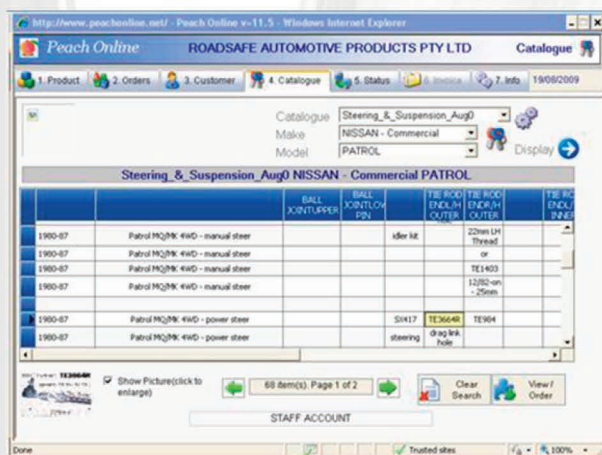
http://www.peachonline.net/ - Peach Online ver-11.5 - Windows Internet Explorer

Peach Online ROADSAFE AUTOMOTIVE PRODUCTS PTY LTD Catalogue

1. Product | 2. Orders | 3. Customer | 4. Catalogue | 5. Status | 6. Invoice | 7. Info | 19/08/2009

Catalogue Steering_&_Suspension_Aug0
Make NISSAN - Commercial
Model PATROL

Display

Steering_&_Suspension_Aug0 NISSAN - Commercial PATROL

| | | BALL JOINT UPPER | BALL JOINT LOW PIN | | TIE ROD END L/H OUTER | TIE ROD END R/H OUTER | TIE RO END L INNER |
|---|---|---|---|---|---|---|---|
| 1980-87 | Patrol MQ/MK 4WD - manual steer | | | idler kit | | 22mm LH Thread | |
| 1980-87 | Patrol MQ/MK 4WD - manual steer | | | | | or | |
| 1980-87 | Patrol MQ/MK 4WD - manual steer | | | | | TE1403 | |
| 1980-87 | Patrol MQ/MK 4WD - manual steer | | | | | 12/82-on - 25mm | |
| | | | | | | | |
| 1980-87 | Patrol MQ/MK 4WD - power steer | | | SX417 | TE3664R | TE984 | |
| 1980-87 | Patrol MQ/MK 4WD - power steer | | | steering | drag link hole | | |

TE3664R

Show Picture(click to enlarge)

68 item(s). Page 1 of 2

Clear Search

View / Order

STAFF ACCOUNT

Done

Trusted sites

100%